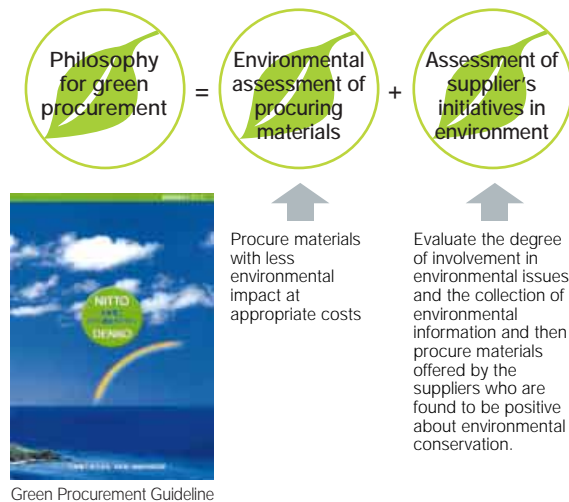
Philosophy for green procurement = Environmental assessment of procuring materials + Assessment of supplier's initiatives in environment

NITTO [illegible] DENKO

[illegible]

Green Procurement Guideline

Procure materials with less environmental impact at appropriate costs

Evaluate the degree of involvement in environmental issues and the collection of environmental information and then procure materials offered by the suppliers who are found to be positive about environmental conservation.